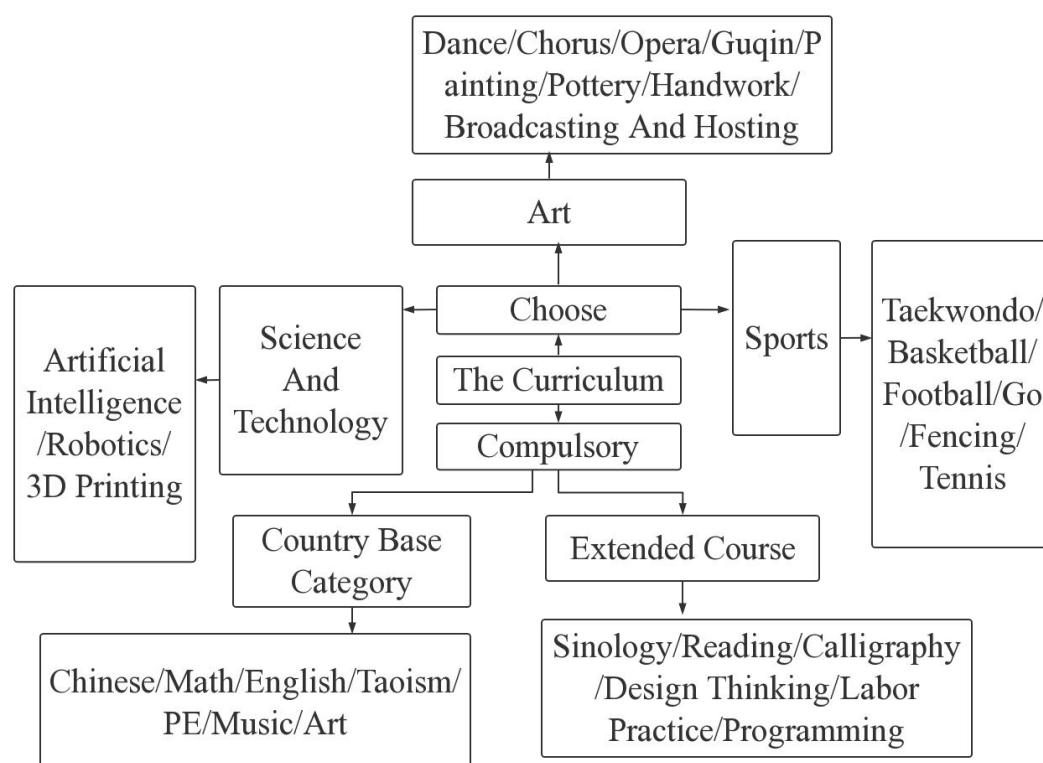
Dance/Chorus/Opera/Guqin/Painting/Pottery/Handwork/Broadcasting And Hosting

Art

Artificial Intelligence /Robotics/ 3D Printing

Science And Technology

Choose

The Curriculum

Compulsory

Sports

Taekwondo/ Basketball/ Football/Go /Fencing/ Tennis

Country Base Category

Extended Course

Chinese/Math/English/Taoism/ PE/Music/Art

Sinology/Reading/Calligraphy /Design Thinking/Labor Practice/Programming